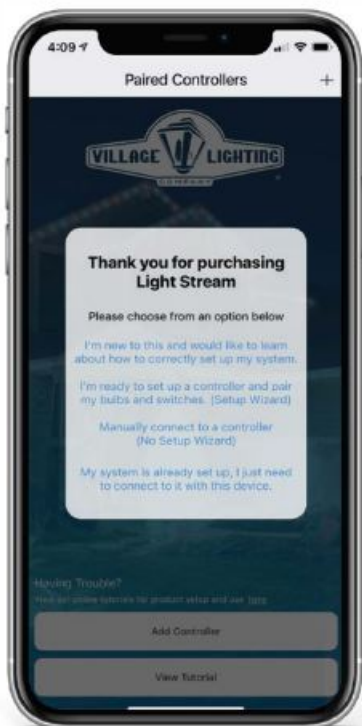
4:09

Paired Controllers +

VILLAGE LIGHTING COMPANY

Thank you for purchasing Light Stream

Please choose from an option below

I'm new to this and would like to learn about how to correctly set up my system.

I'm ready to set up a controller and pair my bulbs and switches. (Setup Wizard)

Manually connect to a controller (No Setup Wizard)

My system is already set up, I just need to connect to it with this device.

Having Trouble?

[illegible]

Add Controller

View Tutorial